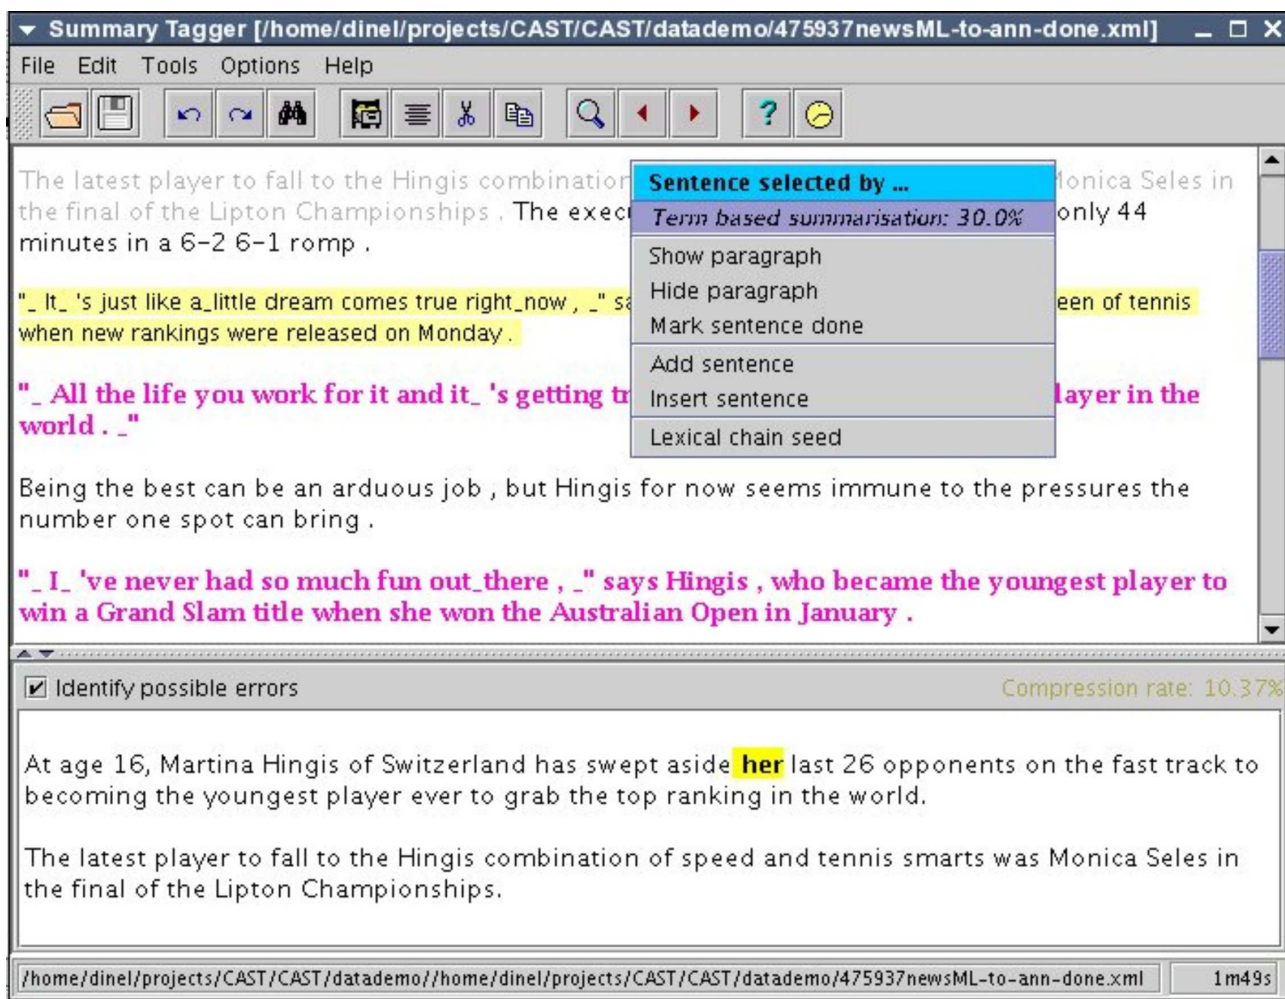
Summary Tagger [/home/dinel/projects/CAST/CAST/datademo/475937newsML-to-ann-done.xml]

File Edit Tools Options Help

The latest player to fall to the Hingis combination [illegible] Monica Seles in the final of the Lipton Championships . The exec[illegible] only 44 minutes in a 6-2 6-1 romp .

"_ It_ 's just like a_little dream comes true right_now , _" sa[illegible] een of tennis when new rankings were released on Monday .

"_ All the life you work for it and it_ 's getting tr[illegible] layer in the world . _"

Being the best can be an arduous job , but Hingis for now seems immune to the pressures the number one spot can bring .

"_ I_ 've never had so much fun out_there , _" says Hingis , who became the youngest player to win a Grand Slam title when she won the Australian Open in January .

Sentence selected by ...
Term based summarisation: 30.0%
Show paragraph
Hide paragraph
Mark sentence done
Add sentence
Insert sentence
Lexical chain seed

Identify possible errors

Compression rate: 10.37%

At age 16, Martina Hingis of Switzerland has swept aside her last 26 opponents on the fast track to becoming the youngest player ever to grab the top ranking in the world.

The latest player to fall to the Hingis combination of speed and tennis smarts was Monica Seles in the final of the Lipton Championships.

/home/dinel/projects/CAST/CAST/datademo//home/dinel/projects/CAST/CAST/datademo/475937newsML-to-ann-done.xml

1m49s